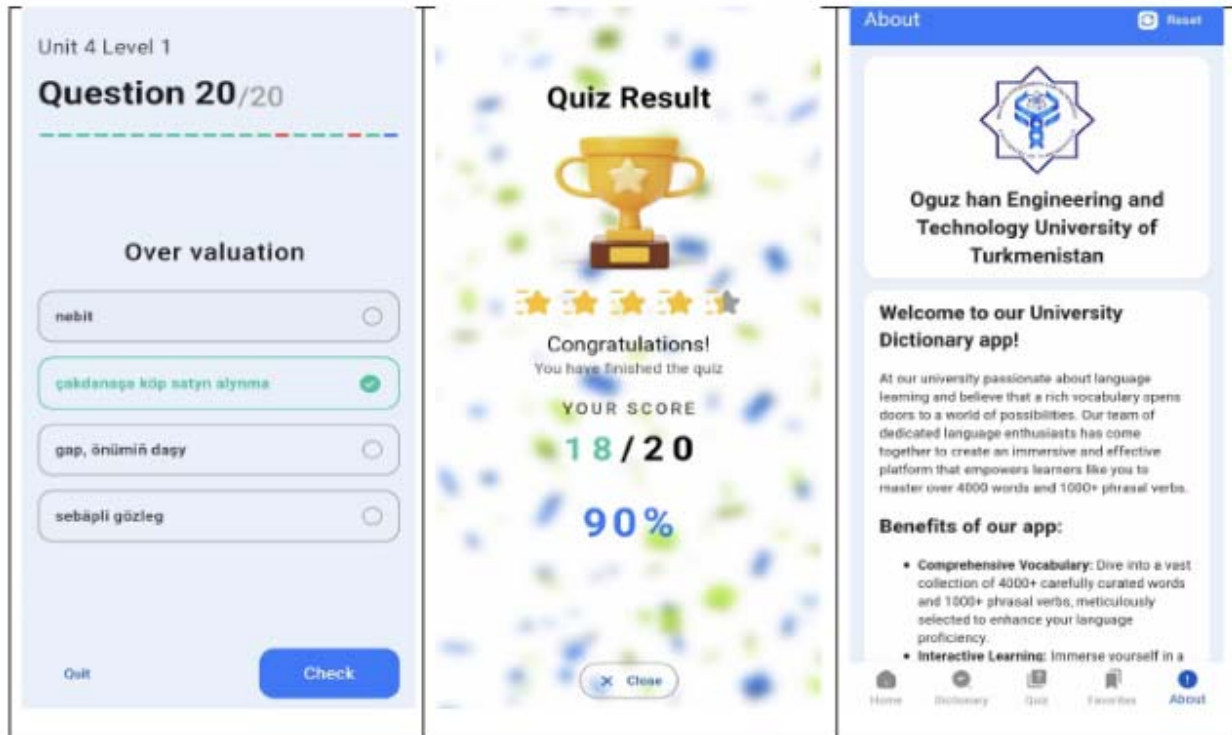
Unit 4 Level 1

Question 20/20

Over valuation

nebit

çakdanaşa köp satyn alynma

gap, önümiň daşy

sebäpli gözleg

Quit

Check

Quiz Result

Congratulations!

You have finished the quiz

YOUR SCORE

18/20

90%

Close

About

Reset

Oguz han Engineering and Technology University of Turkmenistan

Welcome to our University Dictionary app!

At our university passionate about language learning and believe that a rich vocabulary opens doors to a world of possibilities. Our team of dedicated language enthusiasts has come together to create an immersive and effective platform that empowers learners like you to master over 4000 words and 1000+ phrasal verbs.

Benefits of our app:

• Comprehensive Vocabulary: Dive into a vast collection of 4000+ carefully curated words and 1000+ phrasal verbs, meticulously selected to enhance your language proficiency.

• Interactive Learning: Immerse yourself in a

Home

Dictionary

Quiz

Favorites

About